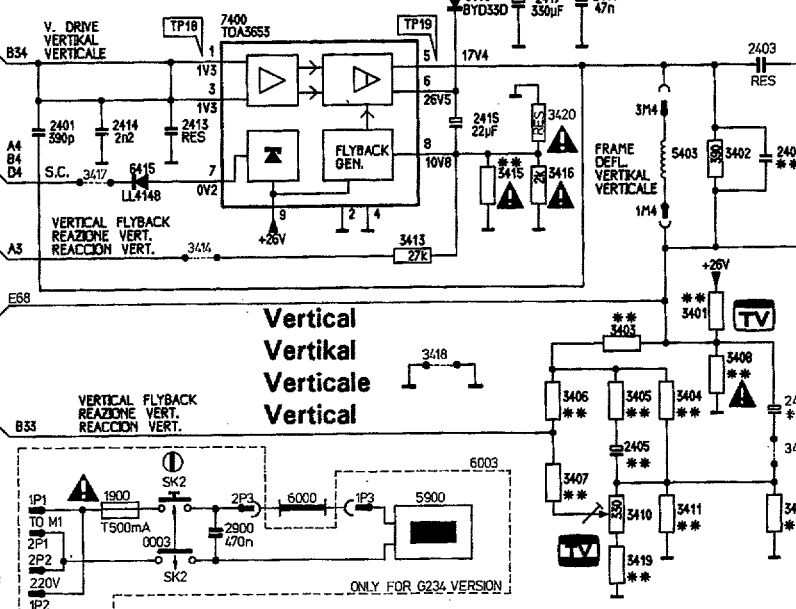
BYD33D 330µF 47n

V. DRIVE
VERTIKAL
VERTICALE
B34
TP18
7400
TDA3655
TP19
2403
RES
1
5
17V4
1V3
3
6
26V5
1V3
2401 390p
2414 2n2
2413 RES
2415 22µF
3420 RES
3M4
FRAME DEFL. VERTIKAL VERTICALE
5403
390
3402
240
**
A4
B4
D4
S.C.
3417
6415
LL4148
7
0V2
FLYBACK GEN.
8
10V8
**
3415
2k
3416
1M4
9
+26V
2
4
VERTICAL FLYBACK
REAZIONE VERT.
REACCION VERT.
A3
3414
3413
27k
+26V
E68
**
3401
TV
Vertical
Vertikal
Verticale
Vertical
3418
**
3403
3408
**
VERTICAL FLYBACK
REAZIONE VERT.
REACCION VERT.
B33
3406
**
3405
**
3404
**
24
2405
**
34
6003
1P1
TO M1
2P1
2P2
220V
1P2
1900
T500mA
SK2
0003
SK2
2P3
2900
470n
6000
1P3
5900
ONLY FOR G234 VERSION
3407
**
330
3410
3411
**
34
TV
3419
**